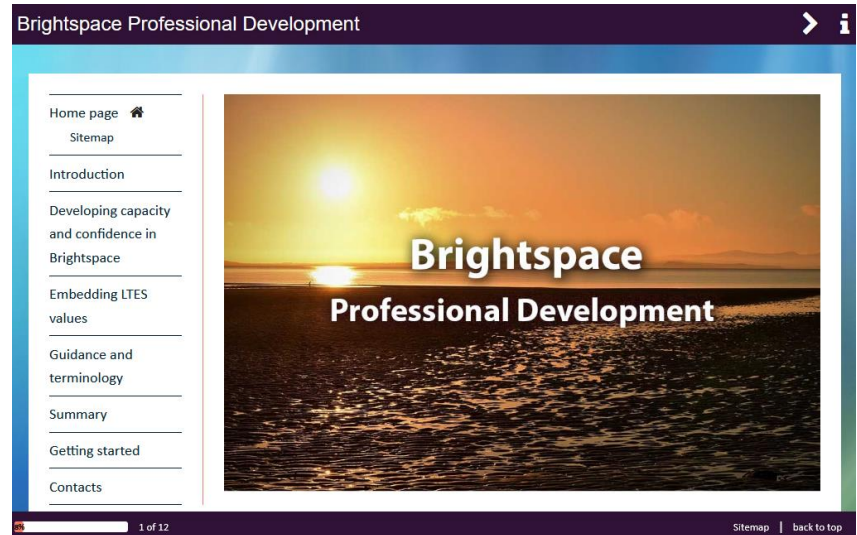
Brightspace Professional Development

Home page
Sitemap
Introduction
Developing capacity and confidence in Brightspace
Embedding LTES values
Guidance and terminology
Summary
Getting started
Contacts

Brightspace
Professional Development

8%
1 of 12
Sitemap | back to top